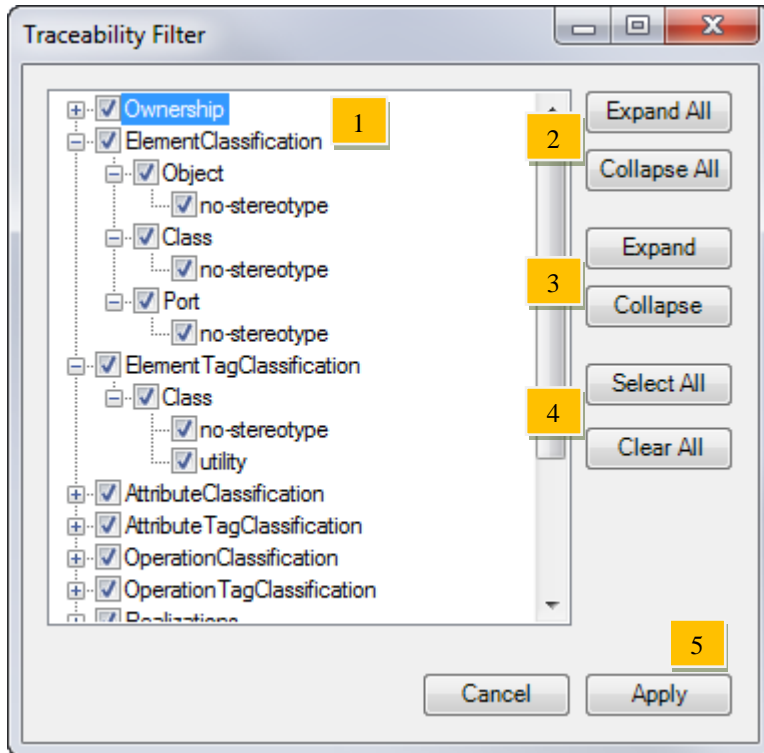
Traceability Filter

Ownership
ElementClassification
Object
no-stereotype
Class
no-stereotype
Port
no-stereotype
ElementTagClassification
Class
no-stereotype
utility
AttributeClassification
AttributeTagClassification
OperationClassification
OperationTagClassification
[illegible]

1
2
3
4
5

Expand All
Collapse All
Expand
Collapse
Select All
Clear All

Cancel
Apply